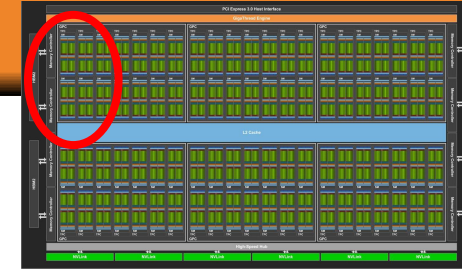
PCI Express 3.0 Host Interface

GigaThread Engine

GPC

GPC

GPC

Memory Controller

Memory Controller

Memory Controller

Memory Controller

HBM2

HBM2

L2 Cache

GPC

GPC

GPC

High-Speed Hub

NVLink

NVLink

NVLink

NVLink

NVLink

NVLink